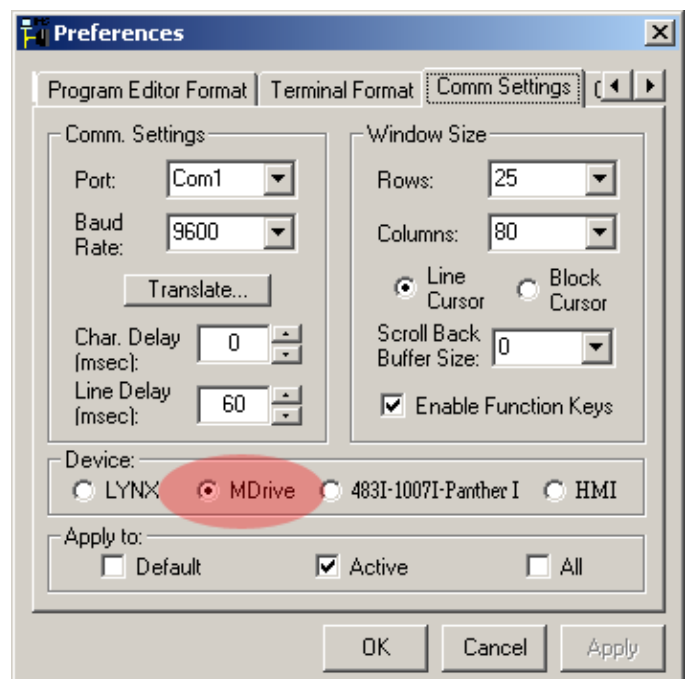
Preferences

Program Editor Format | Terminal Format | Comm Settings | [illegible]

Comm. Settings
Port: Com1
Baud Rate: 9600
Translate...
Char. Delay (msec): 0
Line Delay (msec): 60

Window Size
Rows: 25
Columns: 80
Line Cursor
Block Cursor
Scroll Back Buffer Size: 0
Enable Function Keys

Device:
LYNX
MDrive
483I-1007I-Panther I
HMI

Apply to:
Default
Active
All

OK
Cancel
Apply